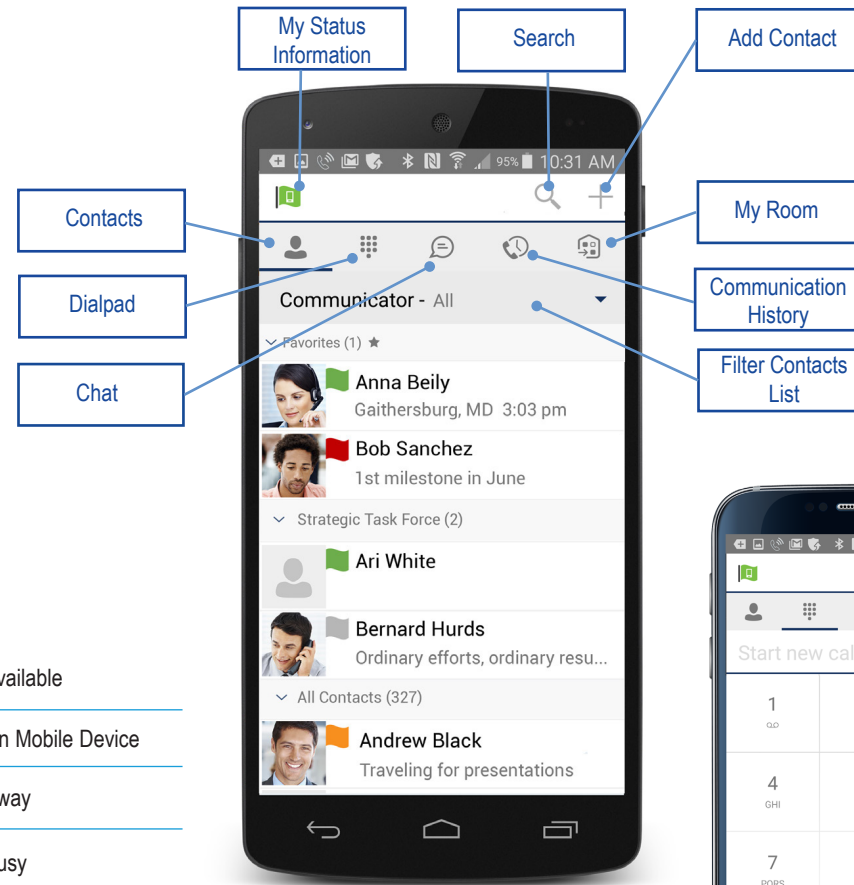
My Status Information

Search

Add Contact

95% 10:31 AM

Contacts

My Room

Dialpad

Communication History

Communicator - All

Filter Contacts List

Chat

Favorites (1) ★

Anna Beily
Gaithersburg, MD 3:03 pm

Bob Sanchez
1st milestone in June

Strategic Task Force (2)

Ari White

Bernard Hurds
Ordinary efforts, ordinary resu...

All Contacts (327)

Andrew Black
Traveling for presentations

vailable

n Mobile Device

way

usy

Start new cal

1

4
GHI

7
PQRS